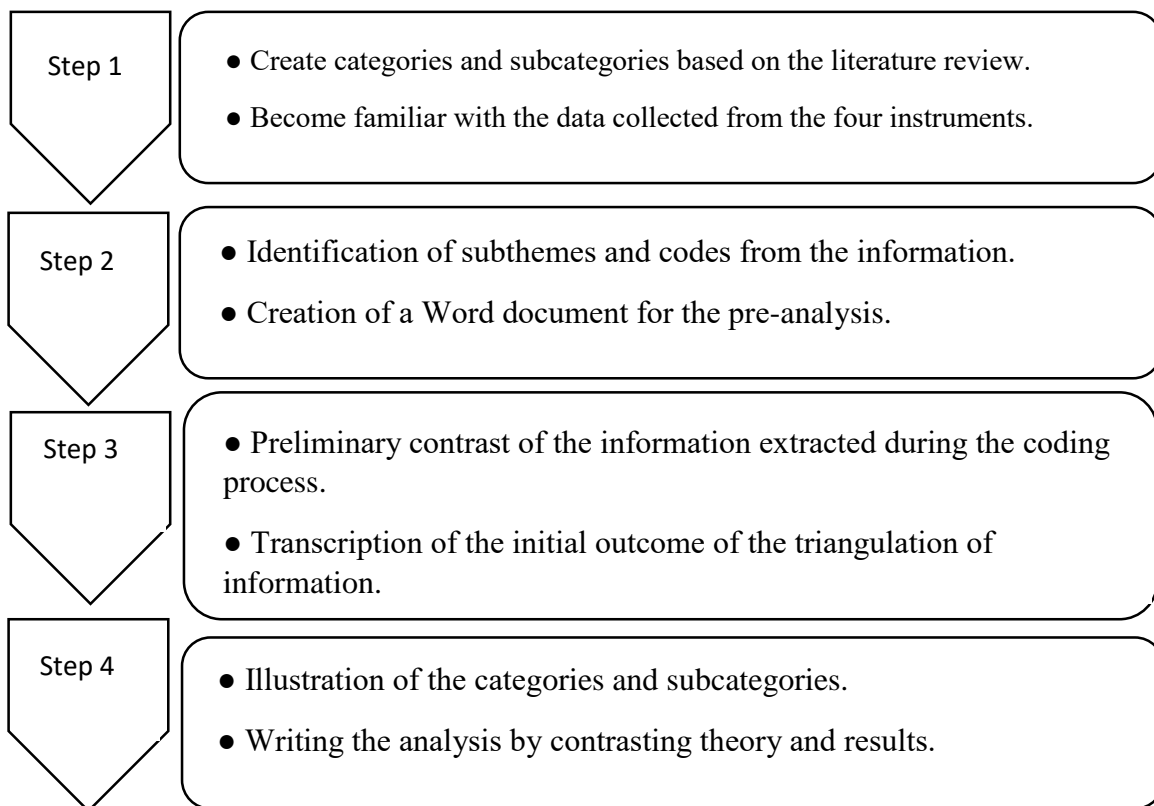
Step 1

● Create categories and subcategories based on the literature review.

● Become familiar with the data collected from the four instruments.

Step 2

● Identification of subthemes and codes from the information.

● Creation of a Word document for the pre-analysis.

Step 3

● Preliminary contrast of the information extracted during the coding process.

● Transcription of the initial outcome of the triangulation of information.

Step 4

● Illustration of the categories and subcategories.

● Writing the analysis by contrasting theory and results.